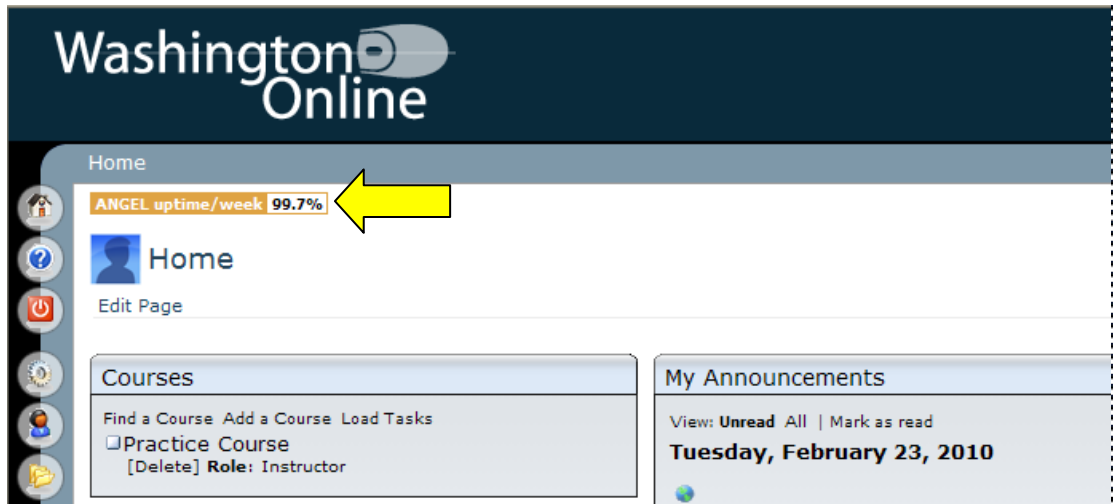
Washington Online

Home

ANGEL uptime/week 99.7%

Home

Edit Page

Courses

Find a Course Add a Course Load Tasks

Practice Course

[Delete] Role: Instructor

My Announcements

View: Unread All | Mark as read

Tuesday, February 23, 2010